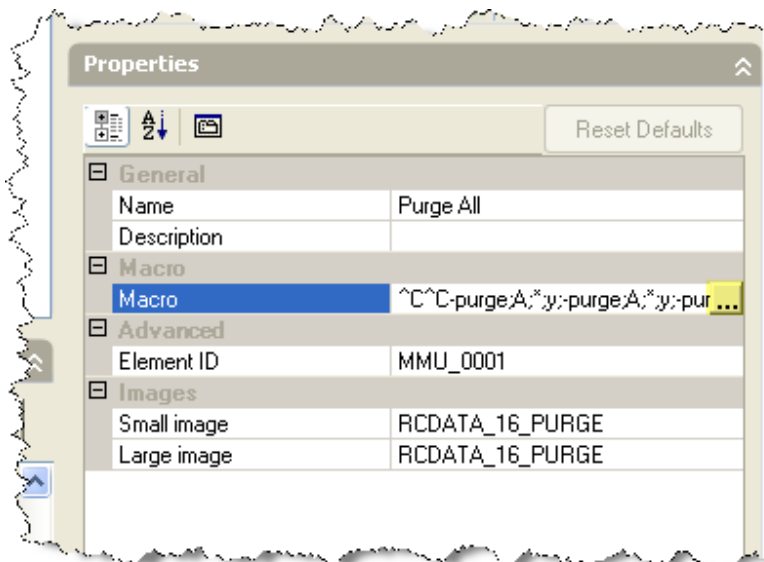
Properties

Reset Defaults

| | |
|---|---|
| General | |
| Name | Purge All |
| Description | |
| Macro | |
| Macro | ^C^C-purge;A;*;y;-purge;A;*;y;-pur ... |
| Advanced | |
| Element ID | MMU_0001 |
| Images | |
| Small image | RCDATA_16_PURGE |
| Large image | RCDATA_16_PURGE |